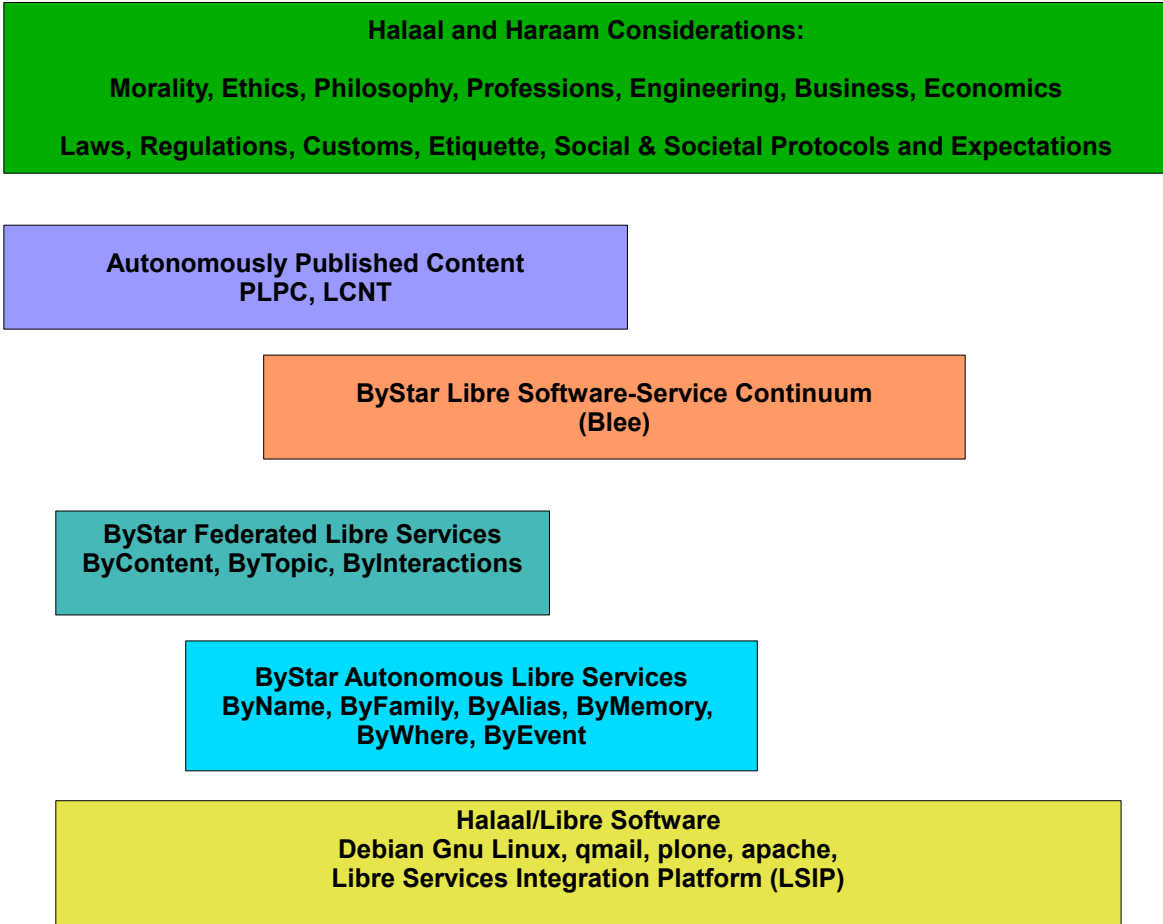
Halaal and Haraam Considerations:

Morality, Ethics, Philosophy, Professions, Engineering, Business, Economics

Laws, Regulations, Customs, Etiquette, Social & Societal Protocols and Expectations

Autonomously Published Content
PLPC, LCNT

ByStar Libre Software-Service Continuum
(Blee)

ByStar Federated Libre Services
ByContent, ByTopic, ByInteractions

ByStar Autonomous Libre Services
ByName, ByFamily, ByAlias, ByMemory, ByWhere, ByEvent

Halaal/Libre Software
Debian Gnu Linux, qmail, plone, apache,
Libre Services Integration Platform (LSIP)